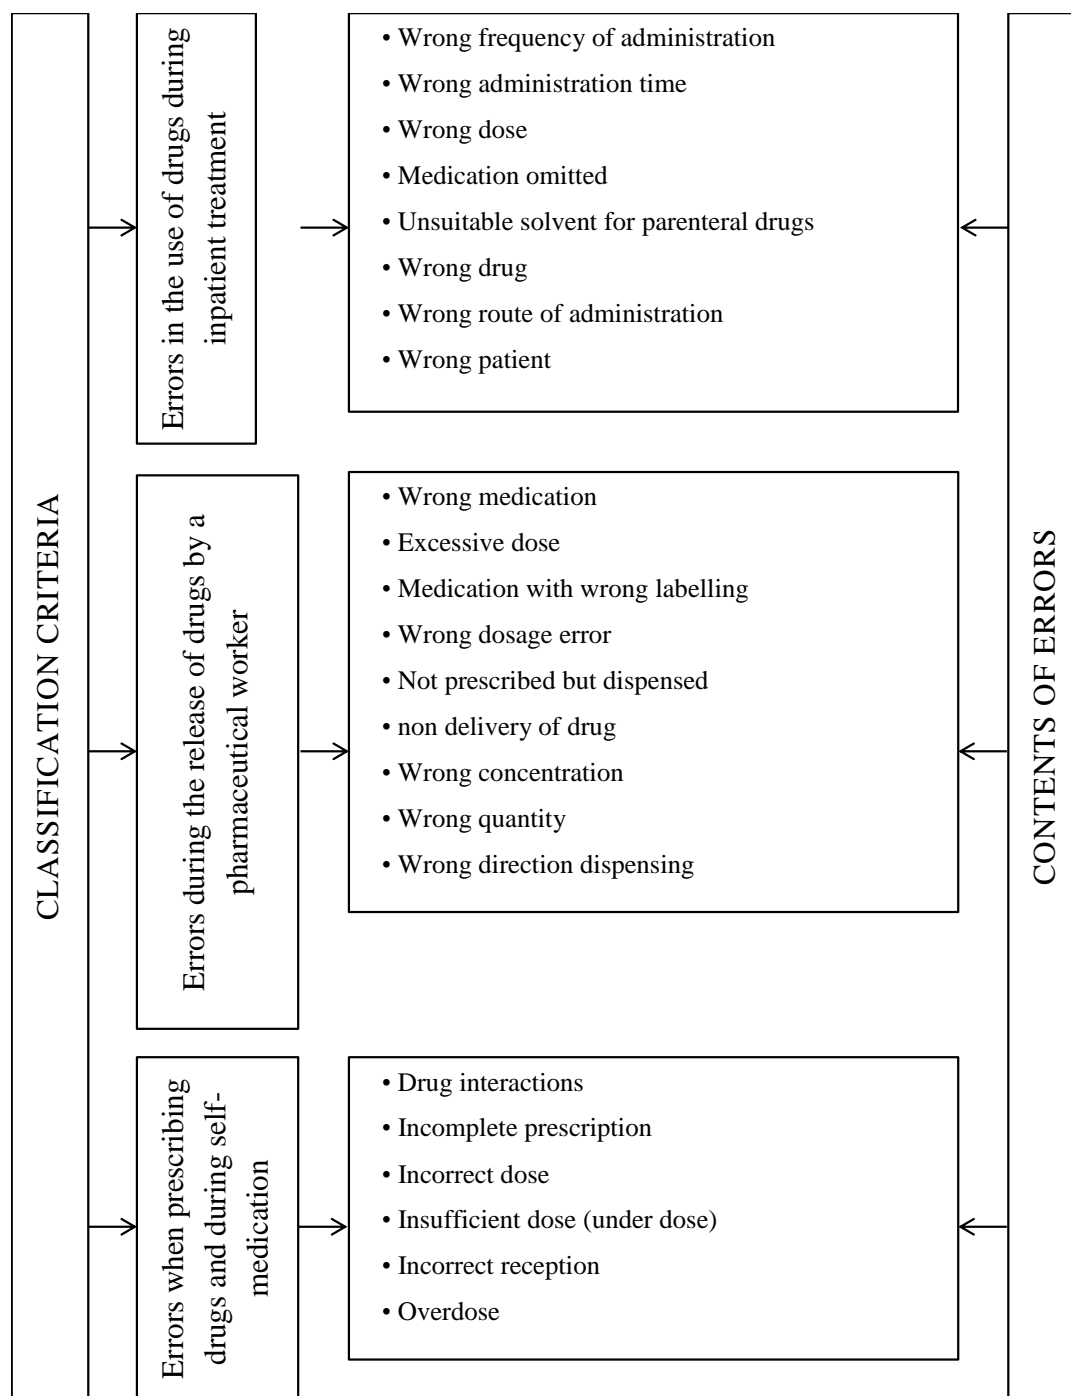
CLASSIFICATION CRITERIA

Errors in the use of drugs during inpatient treatment

• Wrong frequency of administration
• Wrong administration time
• Wrong dose
• Medication omitted
• Unsuitable solvent for parenteral drugs
• Wrong drug
• Wrong route of administration
• Wrong patient

Errors during the release of drugs by a pharmaceutical worker

• Wrong medication
• Excessive dose
• Medication with wrong labelling
• Wrong dosage error
• Not prescribed but dispensed
• non delivery of drug
• Wrong concentration
• Wrong quantity
• Wrong direction dispensing

Errors when prescribing drugs and during self-medication

• Drug interactions
• Incomplete prescription
• Incorrect dose
• Insufficient dose (under dose)
• Incorrect reception
• Overdose

CONTENTS OF ERRORS